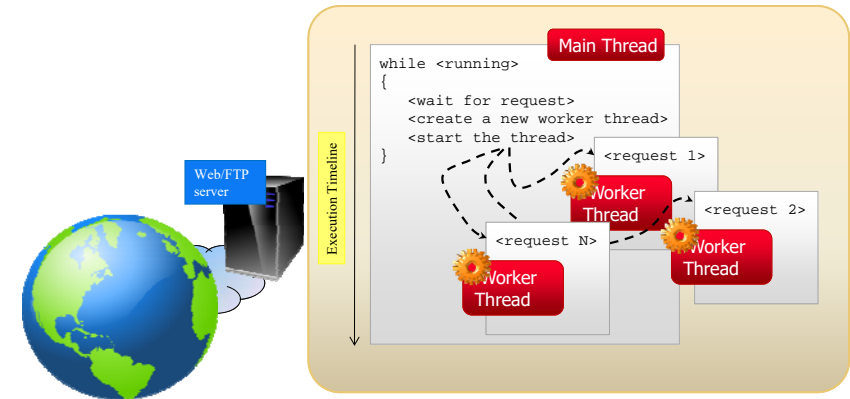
Web/FTP server

Execution Timeline

Main Thread

while <running>
{
<wait for request>
<create a new worker thread>
<start the thread>
}

<request 1>
Worker Thread

<request 2>
Worker Thread

<request N>
Worker Thread